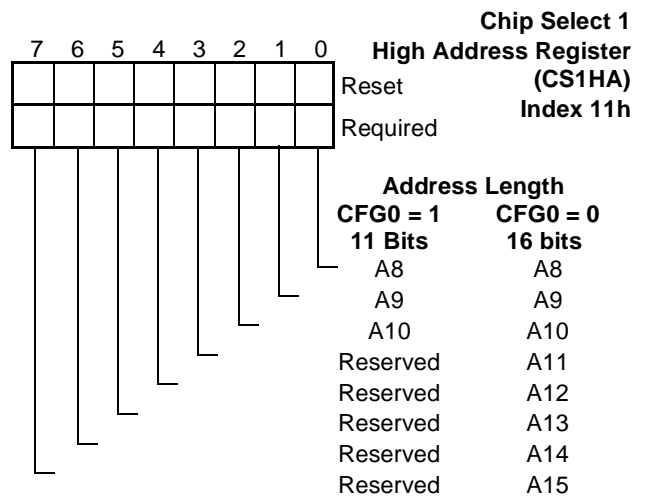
Chip Select 1
High Address Register
(CS1HA)
Index 11h

7 6 5 4 3 2 1 0

Reset

Required

Address Length

| CFG0 = 1 11 Bits | CFG0 = 0 16 bits |
|---|---|
| A8 | A8 |
| A9 | A9 |
| A10 | A10 |
| Reserved | A11 |
| Reserved | A12 |
| Reserved | A13 |
| Reserved | A14 |
| Reserved | A15 |